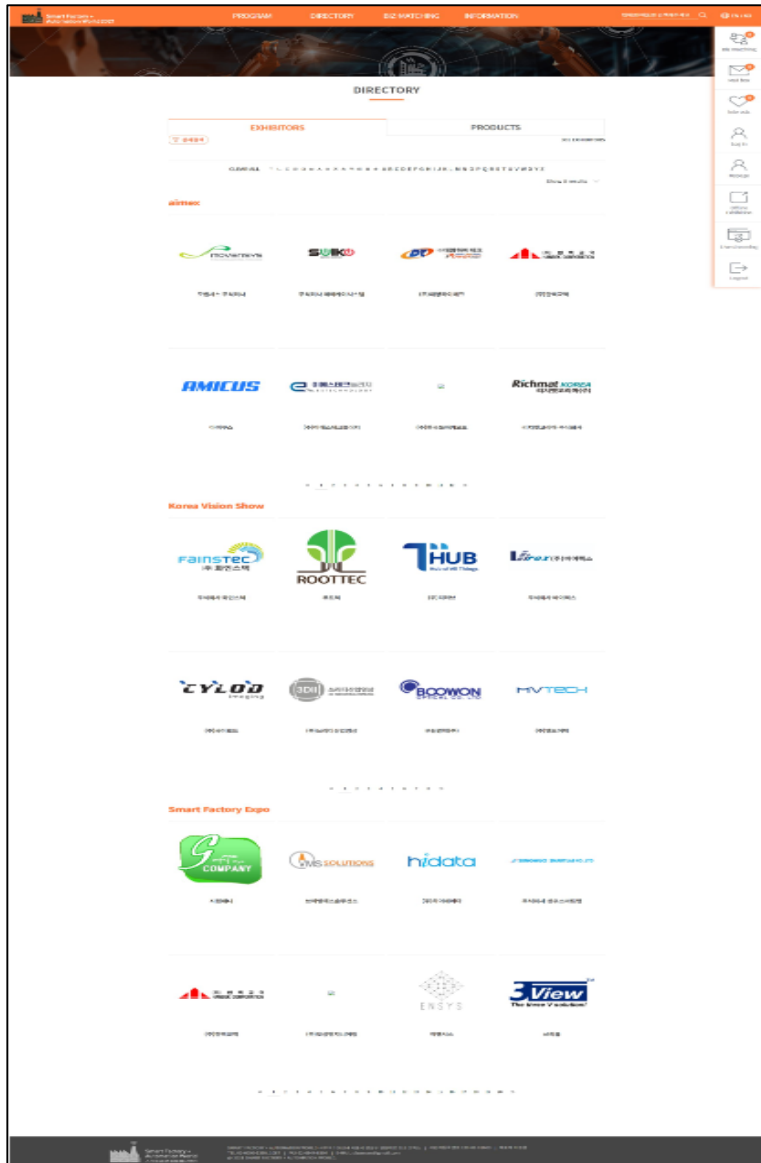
PROGRAM DIRECTORY BIZ MATCHING INFORMATION

DIRECTORY

EXHIBITORS

PRODUCTS

automex

AMICUS

Richmat KOREA

Korea Vision Show

FAINSTEC

ROOTTEC

HUB

CYLOD

BOOWON

HVTECH

Smart Factory Expo

COMPANY

MS SOLUTIONS

hidata

ENSYS

3View